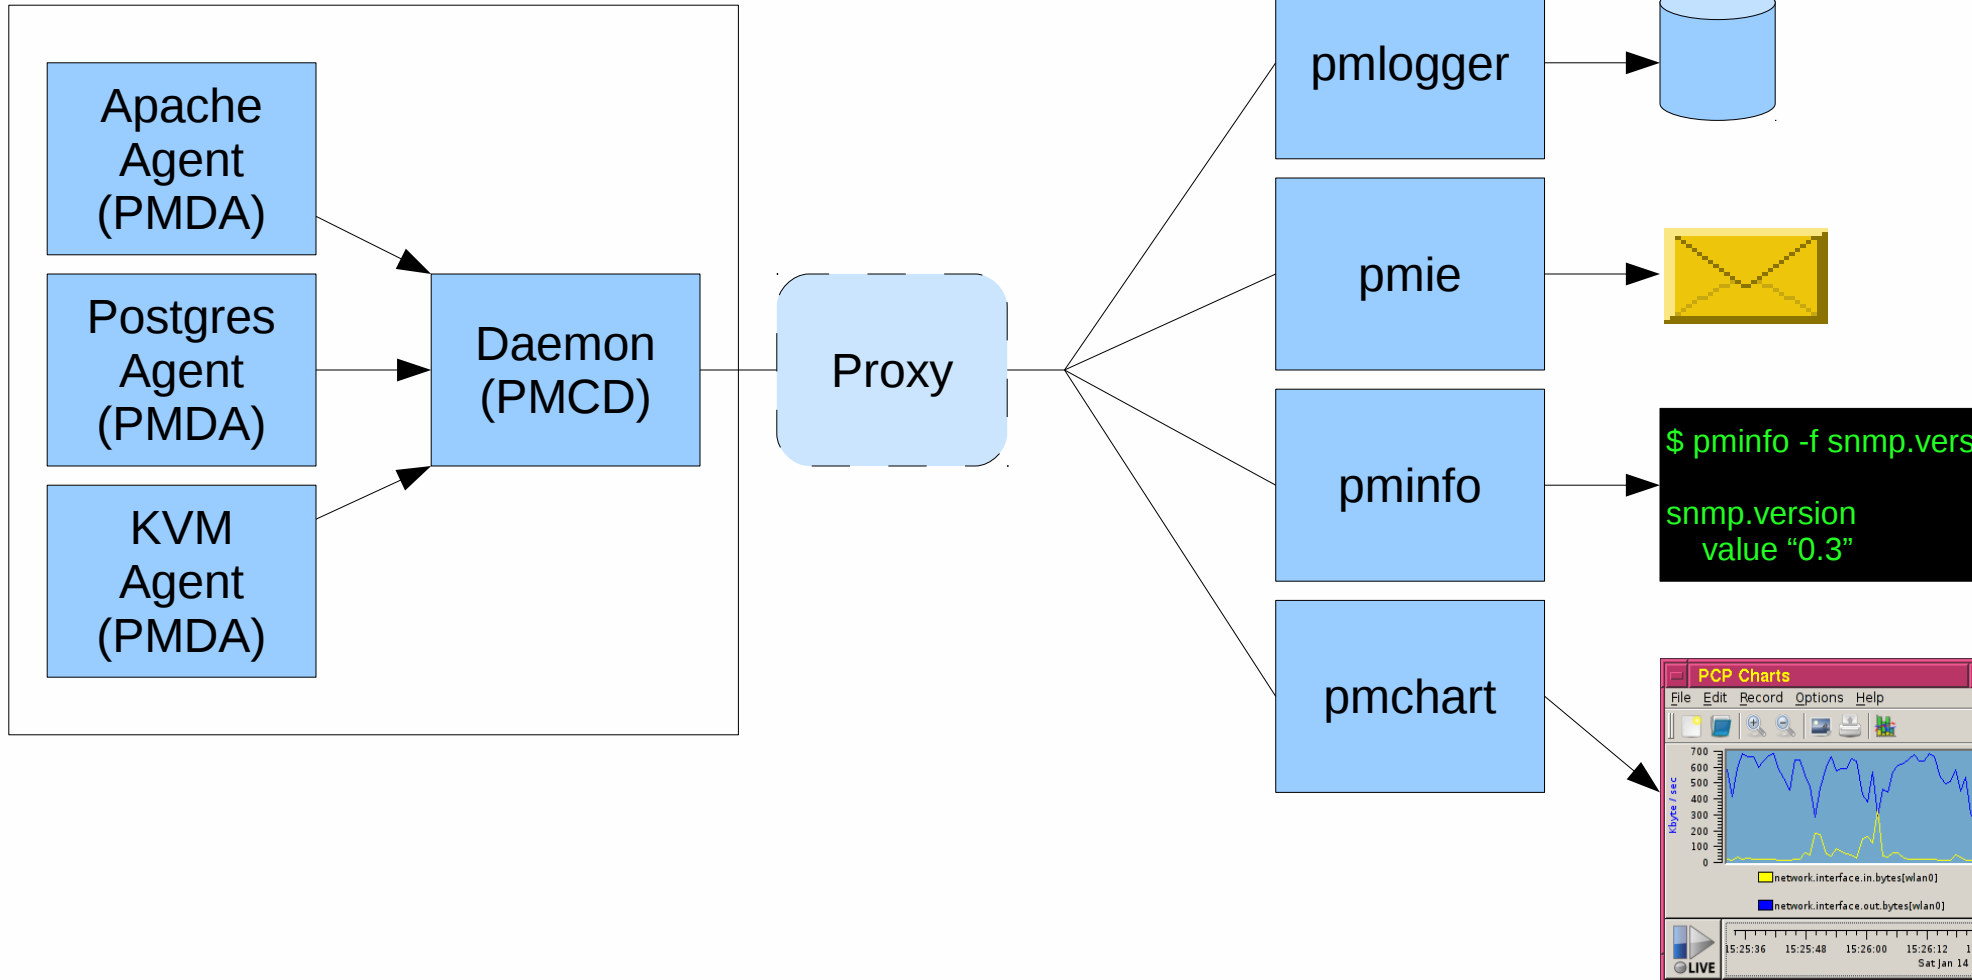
Apache Agent (PMDA)

Postgres Agent (PMDA)

KVM Agent (PMDA)

Daemon (PMCD)

Proxy

pmlogger

pmie

pminfo

pmchart

$ pminfo -f snmp.vers

snmp.version
value “0.3”

PCP Charts

File Edit Record Options Help

700
600
500
400
300
200
100
0

Kbyte / sec

network.interface.in.bytes[wlan0]

network.interface.out.bytes[wlan0]

LIVE

15:25:36 15:25:48 15:26:00 15:26:12 1

Sat Jan 14